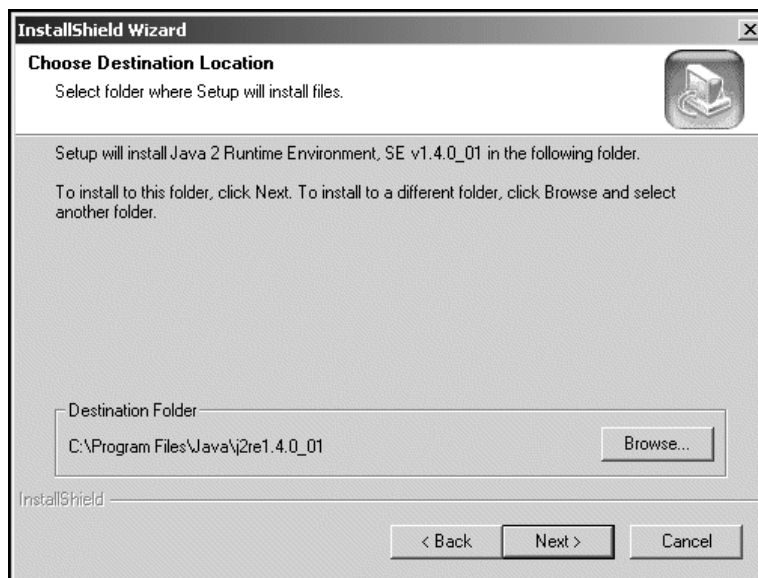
InstallShield Wizard

×

Choose Destination Location

Select folder where Setup will install files.

Setup will install Java 2 Runtime Environment, SE v1.4.0_01 in the following folder.

To install to this folder, click Next. To install to a different folder, click Browse and select another folder.

Destination Folder

C:\Program Files\Java\j2re1.4.0_01

Browse...

InstallShield

< Back

Next >

Cancel